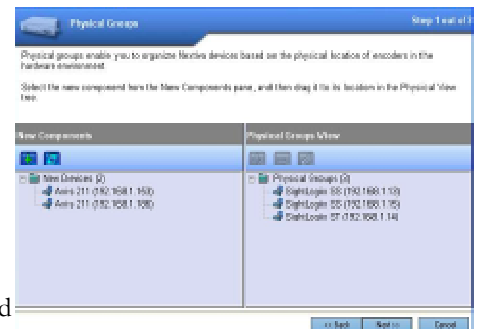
Physical Groups

Step 1 out of 3

Physical groups enable you to organize Nextiva devices based on the physical location of encoders in the hardware environment.

Select the new component from the New Components pane, and then drag it to its location in the Physical View tree.

New Components

New Devices (2)
Axis 211 (192.168.1.150)
Axis 211 (192.168.1.180)

Physical Groups View

Physical Groups (3)
SightLogix SS (192.168.1.13)
SightLogix SS (192.168.1.15)
SightLogix ST (192.168.1.14)

d

<< Back Next >> Cancel